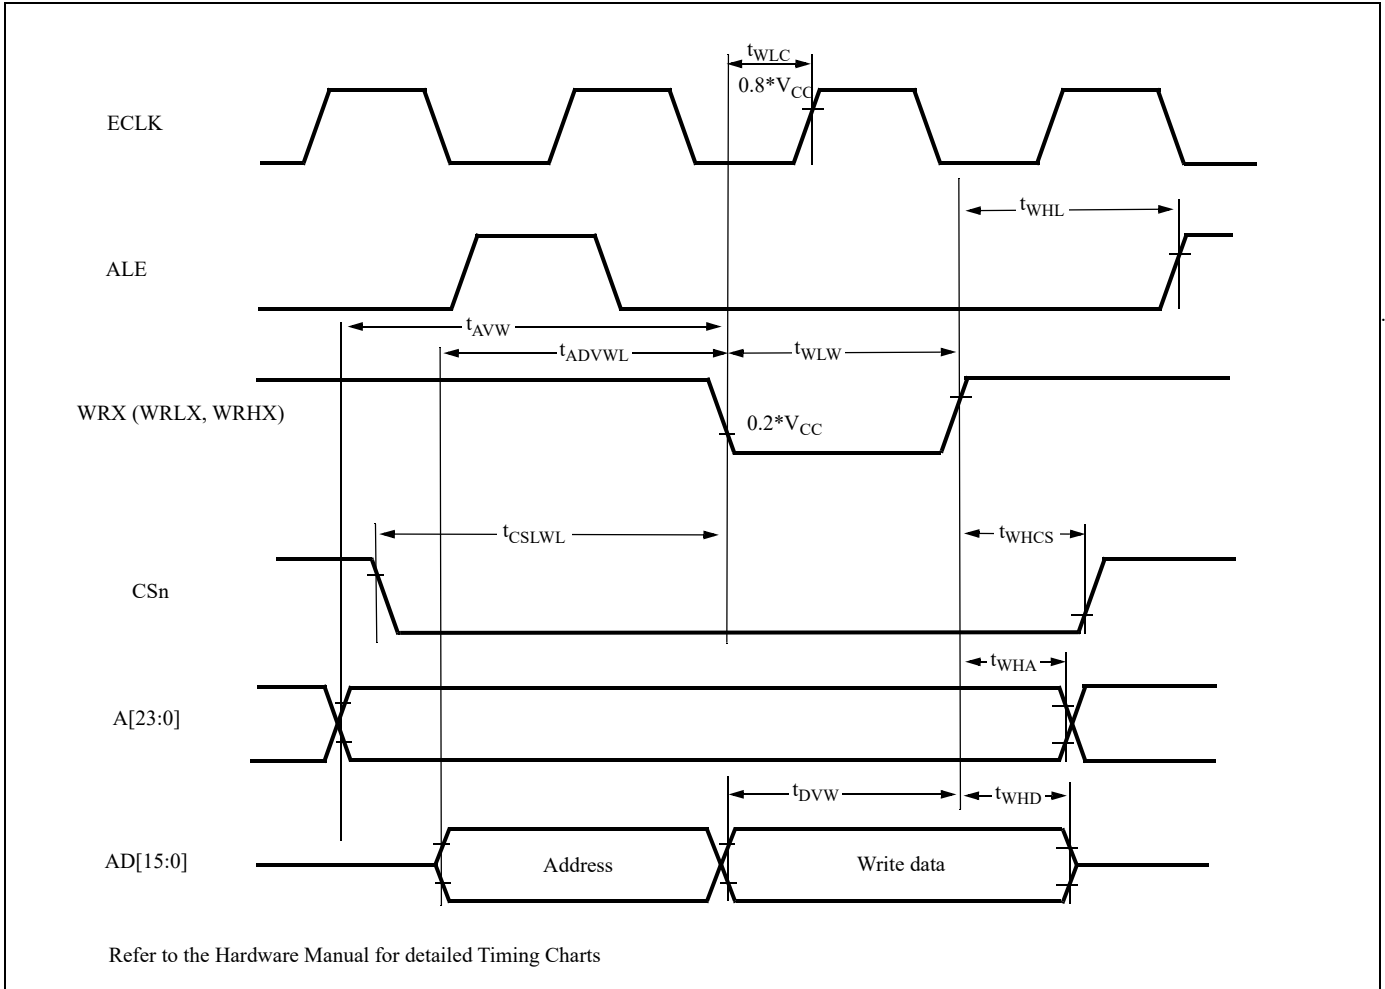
$t_{WLC}$

$0.8*V_{CC}$

ECLK

$t_{WHL}$

ALE

$t_{AVW}$

$t_{ADVWL}$

$t_{WLW}$

WRX (WRLX, WRHX)

$0.2*V_{CC}$

$t_{CSLWL}$

$t_{WHCS}$

CSn

$t_{WHA}$

A[23:0]

$t_{DVW}$

$t_{WHD}$

AD[15:0]

Address

Write data

Refer to the Hardware Manual for detailed Timing Charts